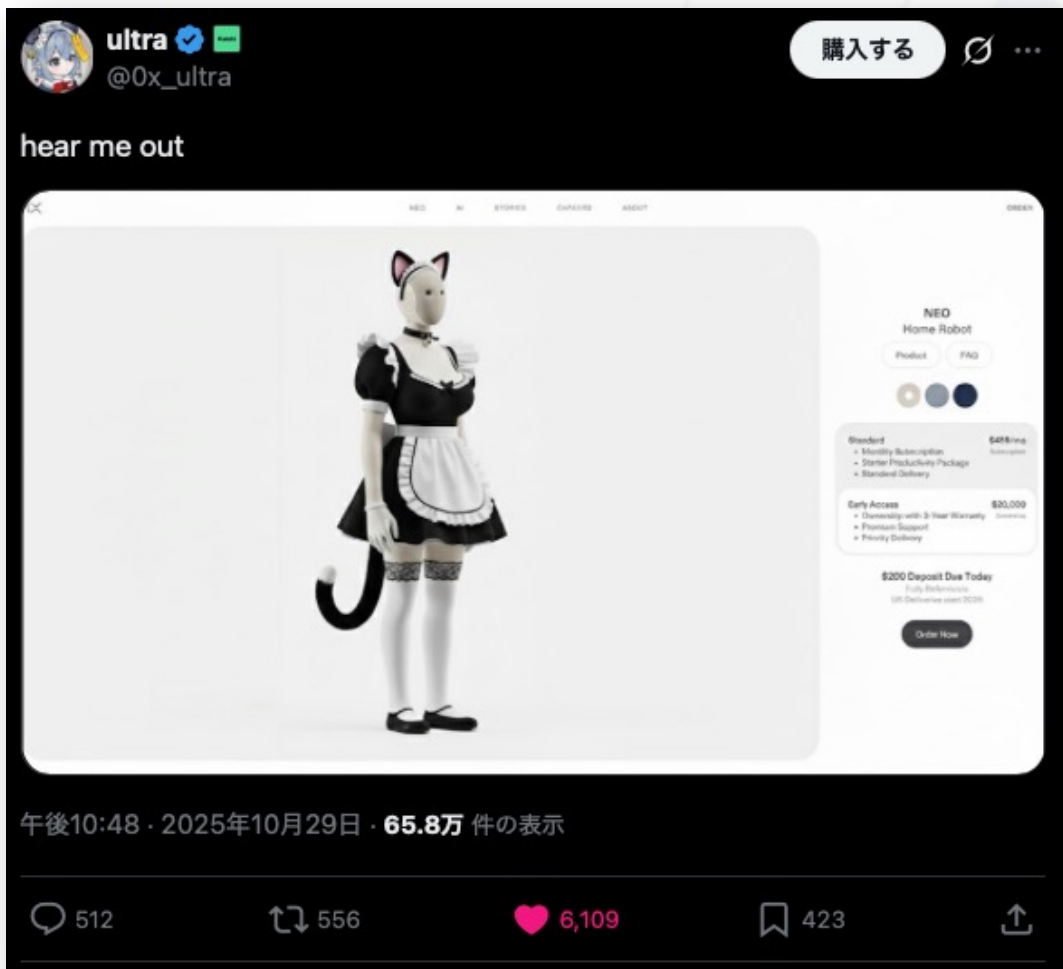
ultra
@0x_ultra

購入する

hear me out

NEO AI STORIES CAREERS ABOUT

ORDER

NEO
Home Robot

Product FAQ

Standard
• Monthly Subscription
• Starter Productivity Package
• Standard Delivery

$499/mo
Subscription

Early Access
• Ownership with 3-Year Warranty
• Premium Support
• Priority Delivery

$20,000
Ownership

$200 Deposit Due Today
Fully Refundable
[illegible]

Order Now

午後10:48 · 2025年10月29日 · 65.8万 件の表示

512 556 6,109 423